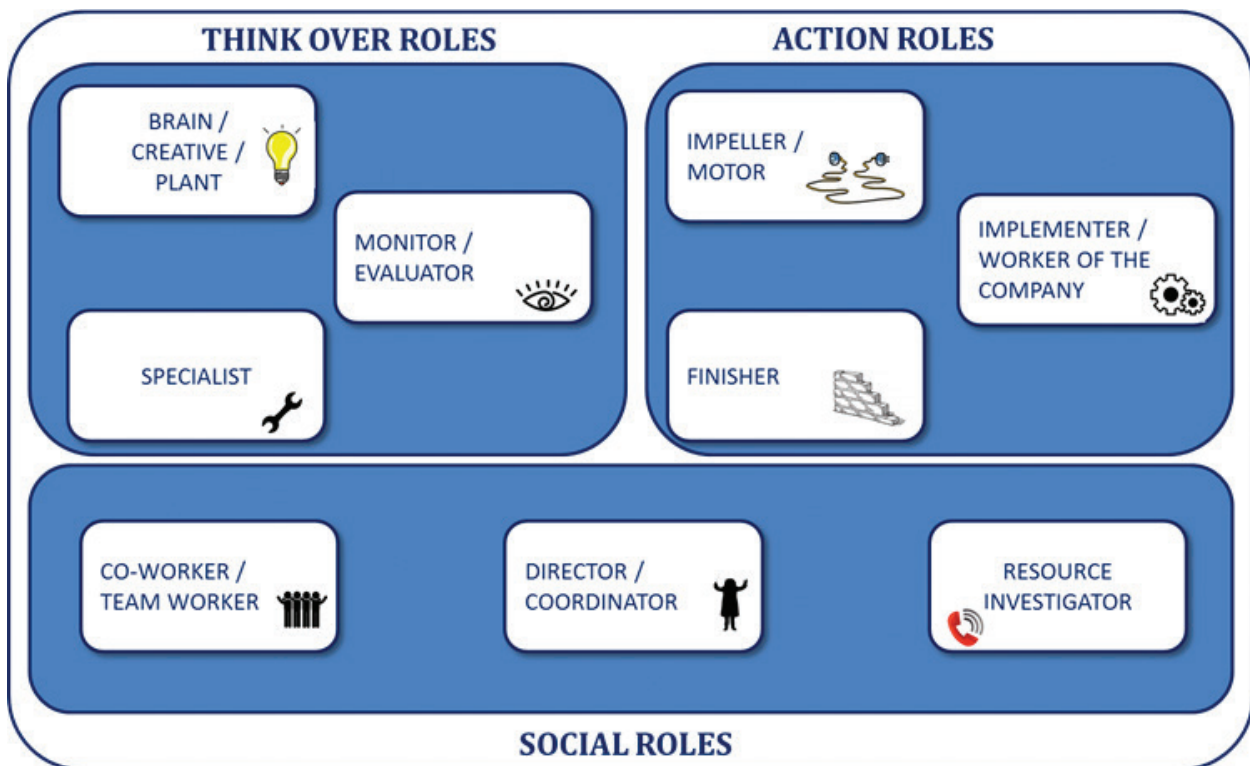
THINK OVER ROLES

BRAIN / CREATIVE / PLANT

MONITOR / EVALUATOR

SPECIALIST

ACTION ROLES

IMPELLER / MOTOR

IMPLEMENTER / WORKER OF THE COMPANY

FINISHER

CO-WORKER / TEAM WORKER

DIRECTOR / COORDINATOR

RESOURCE INVESTIGATOR

SOCIAL ROLES